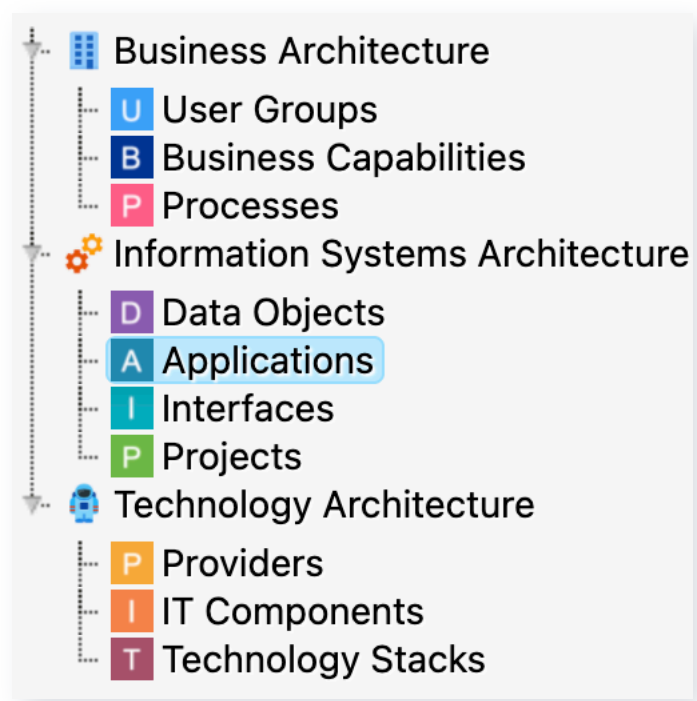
Business Architecture
U User Groups
B Business Capabilities
P Processes
Information Systems Architecture
D Data Objects
A Applications
I Interfaces
P Projects
Technology Architecture
P Providers
I IT Components
T Technology Stacks